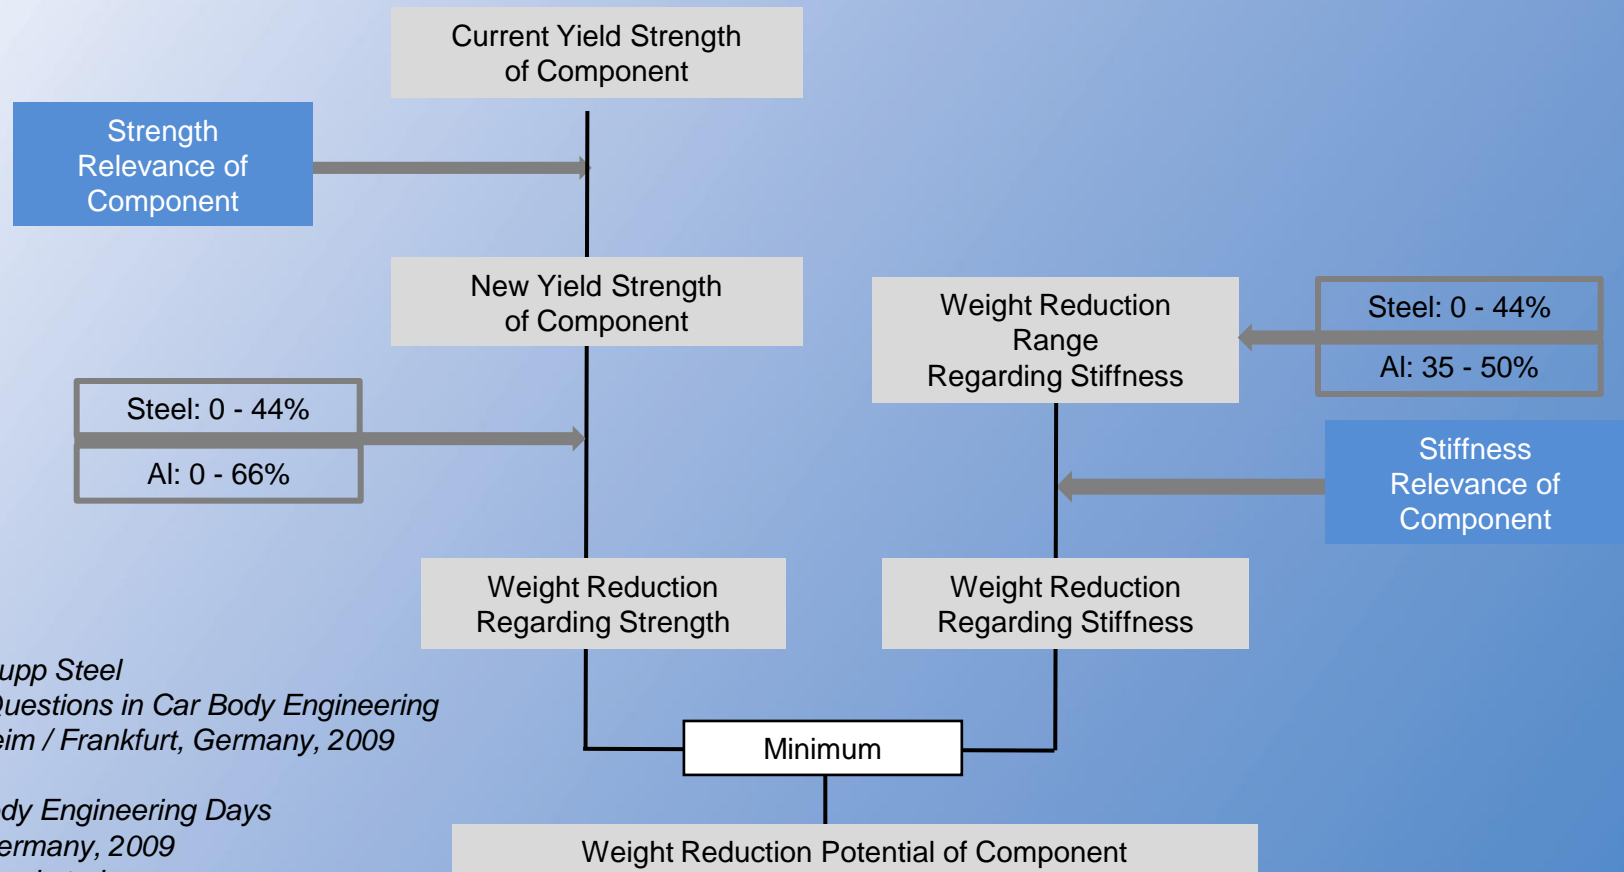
Current Yield Strength of Component

Strength Relevance of Component

New Yield Strength of Component

Weight Reduction Range Regarding Stiffness

Steel: 0 - 44%

Al: 35 - 50%

Steel: 0 - 44%

Al: 0 - 66%

Stiffness Relevance of Component

Weight Reduction Regarding Strength

Weight Reduction Regarding Stiffness

upp Steel
Questions in Car Body Engineering
eim / Frankfurt, Germany, 2009

Minimum

dy Engineering Days
ermany, 2009

Weight Reduction Potential of Component